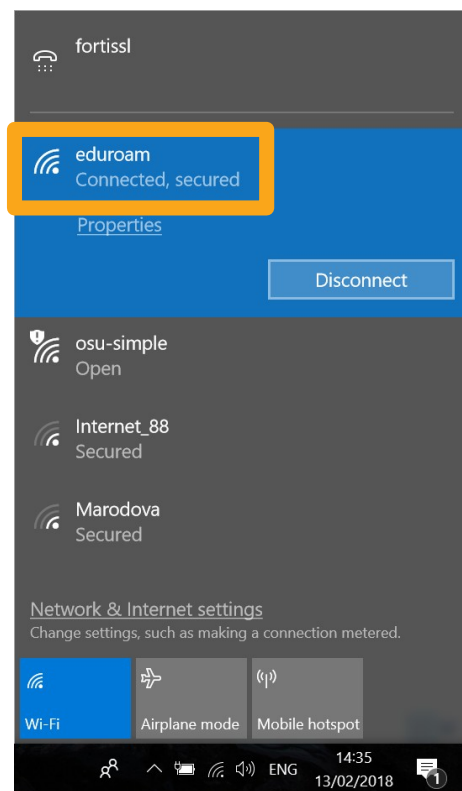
fortissl

eduroam
Connected, secured

Properties

Disconnect

osu-simple
Open

Internet_88
Secured

Marodova
Secured

Network & Internet settings
Change settings, such as making a connection metered.

Wi-Fi

Airplane mode

Mobile hotspot

ENG

14:35
13/02/2018

1